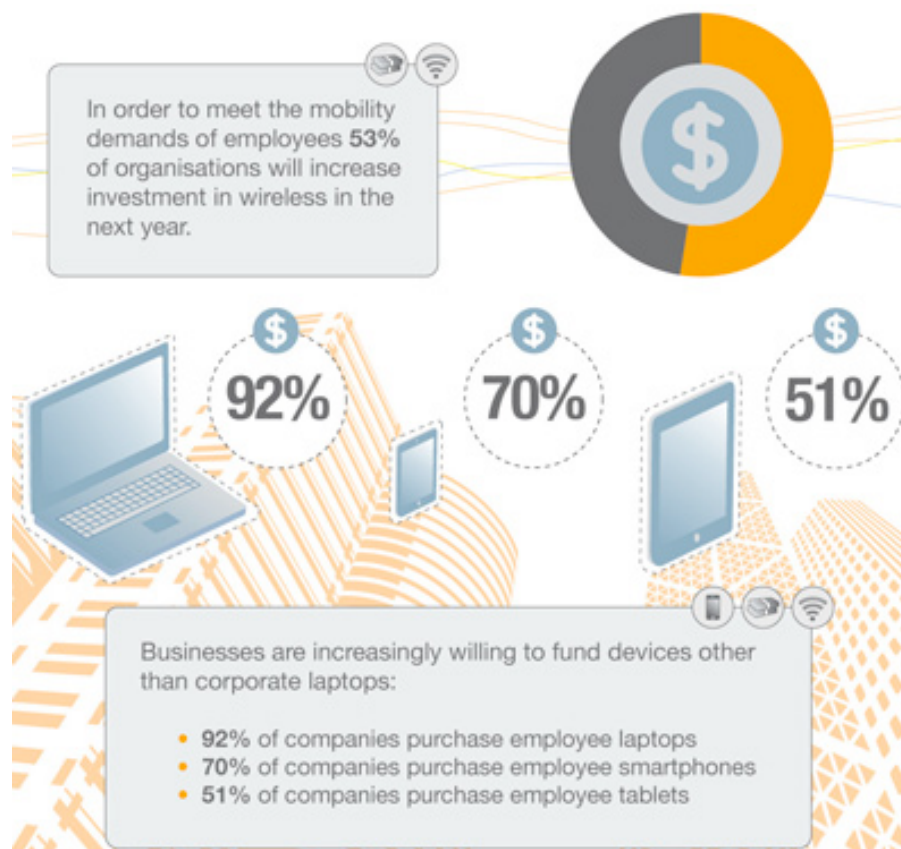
In order to meet the mobility demands of employees **53%** of organisations will increase investment in wireless in the next year.

$

$

92%

$

70%

$

51%

Businesses are increasingly willing to fund devices other than corporate laptops:

- **92%** of companies purchase employee laptops
- **70%** of companies purchase employee smartphones
- **51%** of companies purchase employee tablets